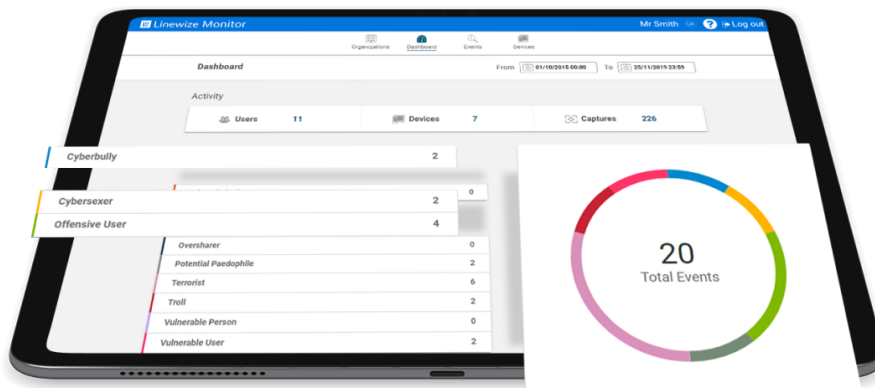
Linewize Monitor
Mr Smith UK ? Log out
Organizations Dashboard Events Devices
Dashboard
From 01/10/2015 00:00 To 25/11/2019 23:59
Activity
Users 11
Devices 7
Captures 226
Cyberbully 2
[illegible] 0
Cybersexer 2
Offensive User 4
Oversharer 0
Potential Paedophile 2
Terrorist 6
Troll 2
Vulnerable Person 0
Vulnerable User 2
20
Total Events